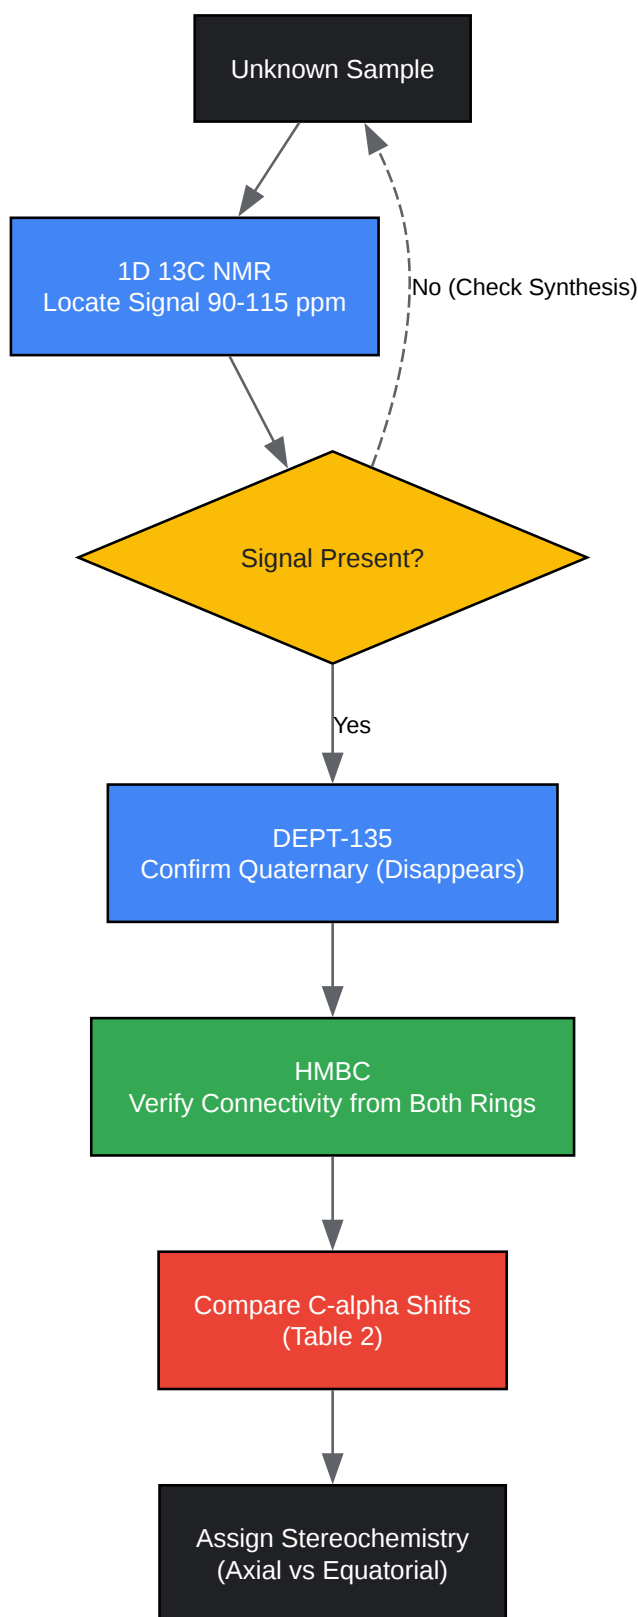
Unknown Sample

1D 13C NMR
Locate Signal 90-115 ppm

No (Check Synthesis)

Signal Present?

Yes

DEPT-135
Confirm Quaternary (Disappears)

HMBC
Verify Connectivity from Both Rings

Compare C-alpha Shifts
(Table 2)

Assign Stereochemistry
(Axial vs Equatorial)